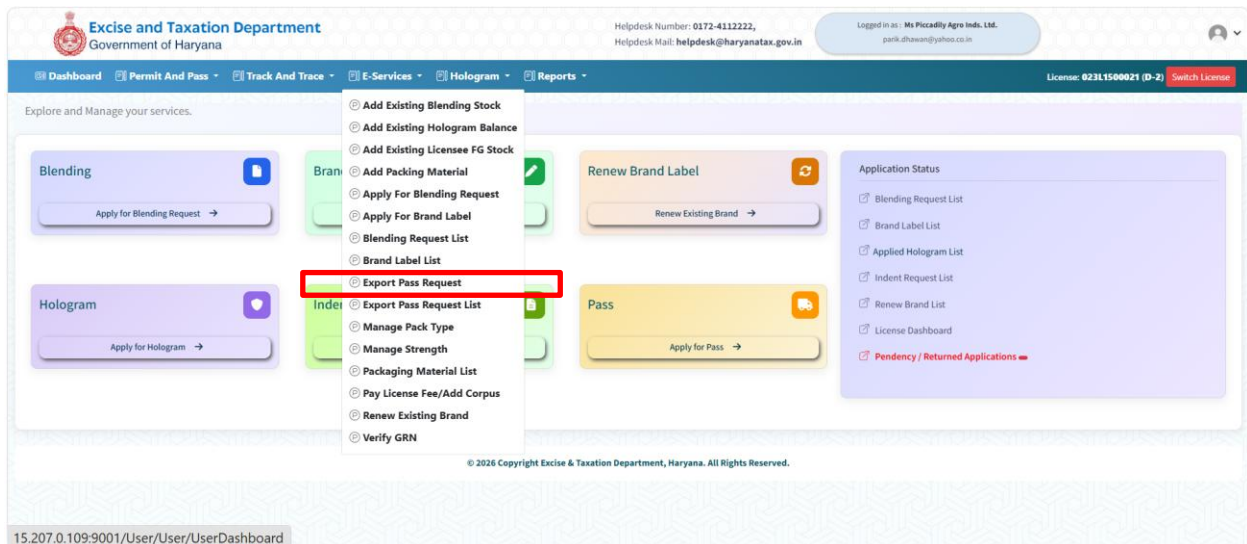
Excise and Taxation Department
Government of Haryana

Helpdesk Number: 0172-4112222,
Helpdesk Mail: helpdesk@haryanatax.gov.in

Logged in as : Ms Piccadily Agro Inds. Ltd.
parik.dhawan@yahoo.co.in

Dashboard  Permit And Pass  Track And Trace  E-Services  Hologram  Reports

License: 023L1500021 (D-2)  Switch License

Explore and Manage your services.

Blending
Apply for Blending Request →

Bran
Add Existing Blending Stock
Add Existing Hologram Balance
Add Existing Licensee FG Stock
Add Packing Material
Apply For Blending Request
Apply For Brand Label
Blending Request List
Brand Label List
Export Pass Request
Export Pass Request List
Manage Pack Type
Manage Strength
Packaging Material List
Pay License Fee/Add Corpus
Renew Existing Brand
Verify GRN

Renew Brand Label
Renew Existing Brand →

Application Status
Blending Request List
Brand Label List
Applied Hologram List
Indent Request List
Renew Brand List
License Dashboard
Pendency / Returned Applications

Hologram
Apply for Hologram →

Inder

Pass
Apply for Pass →

© 2026 Copyright Excise & Taxation Department, Haryana. All Rights Reserved.

15.207.0.109:9001/User/User/UserDashboard